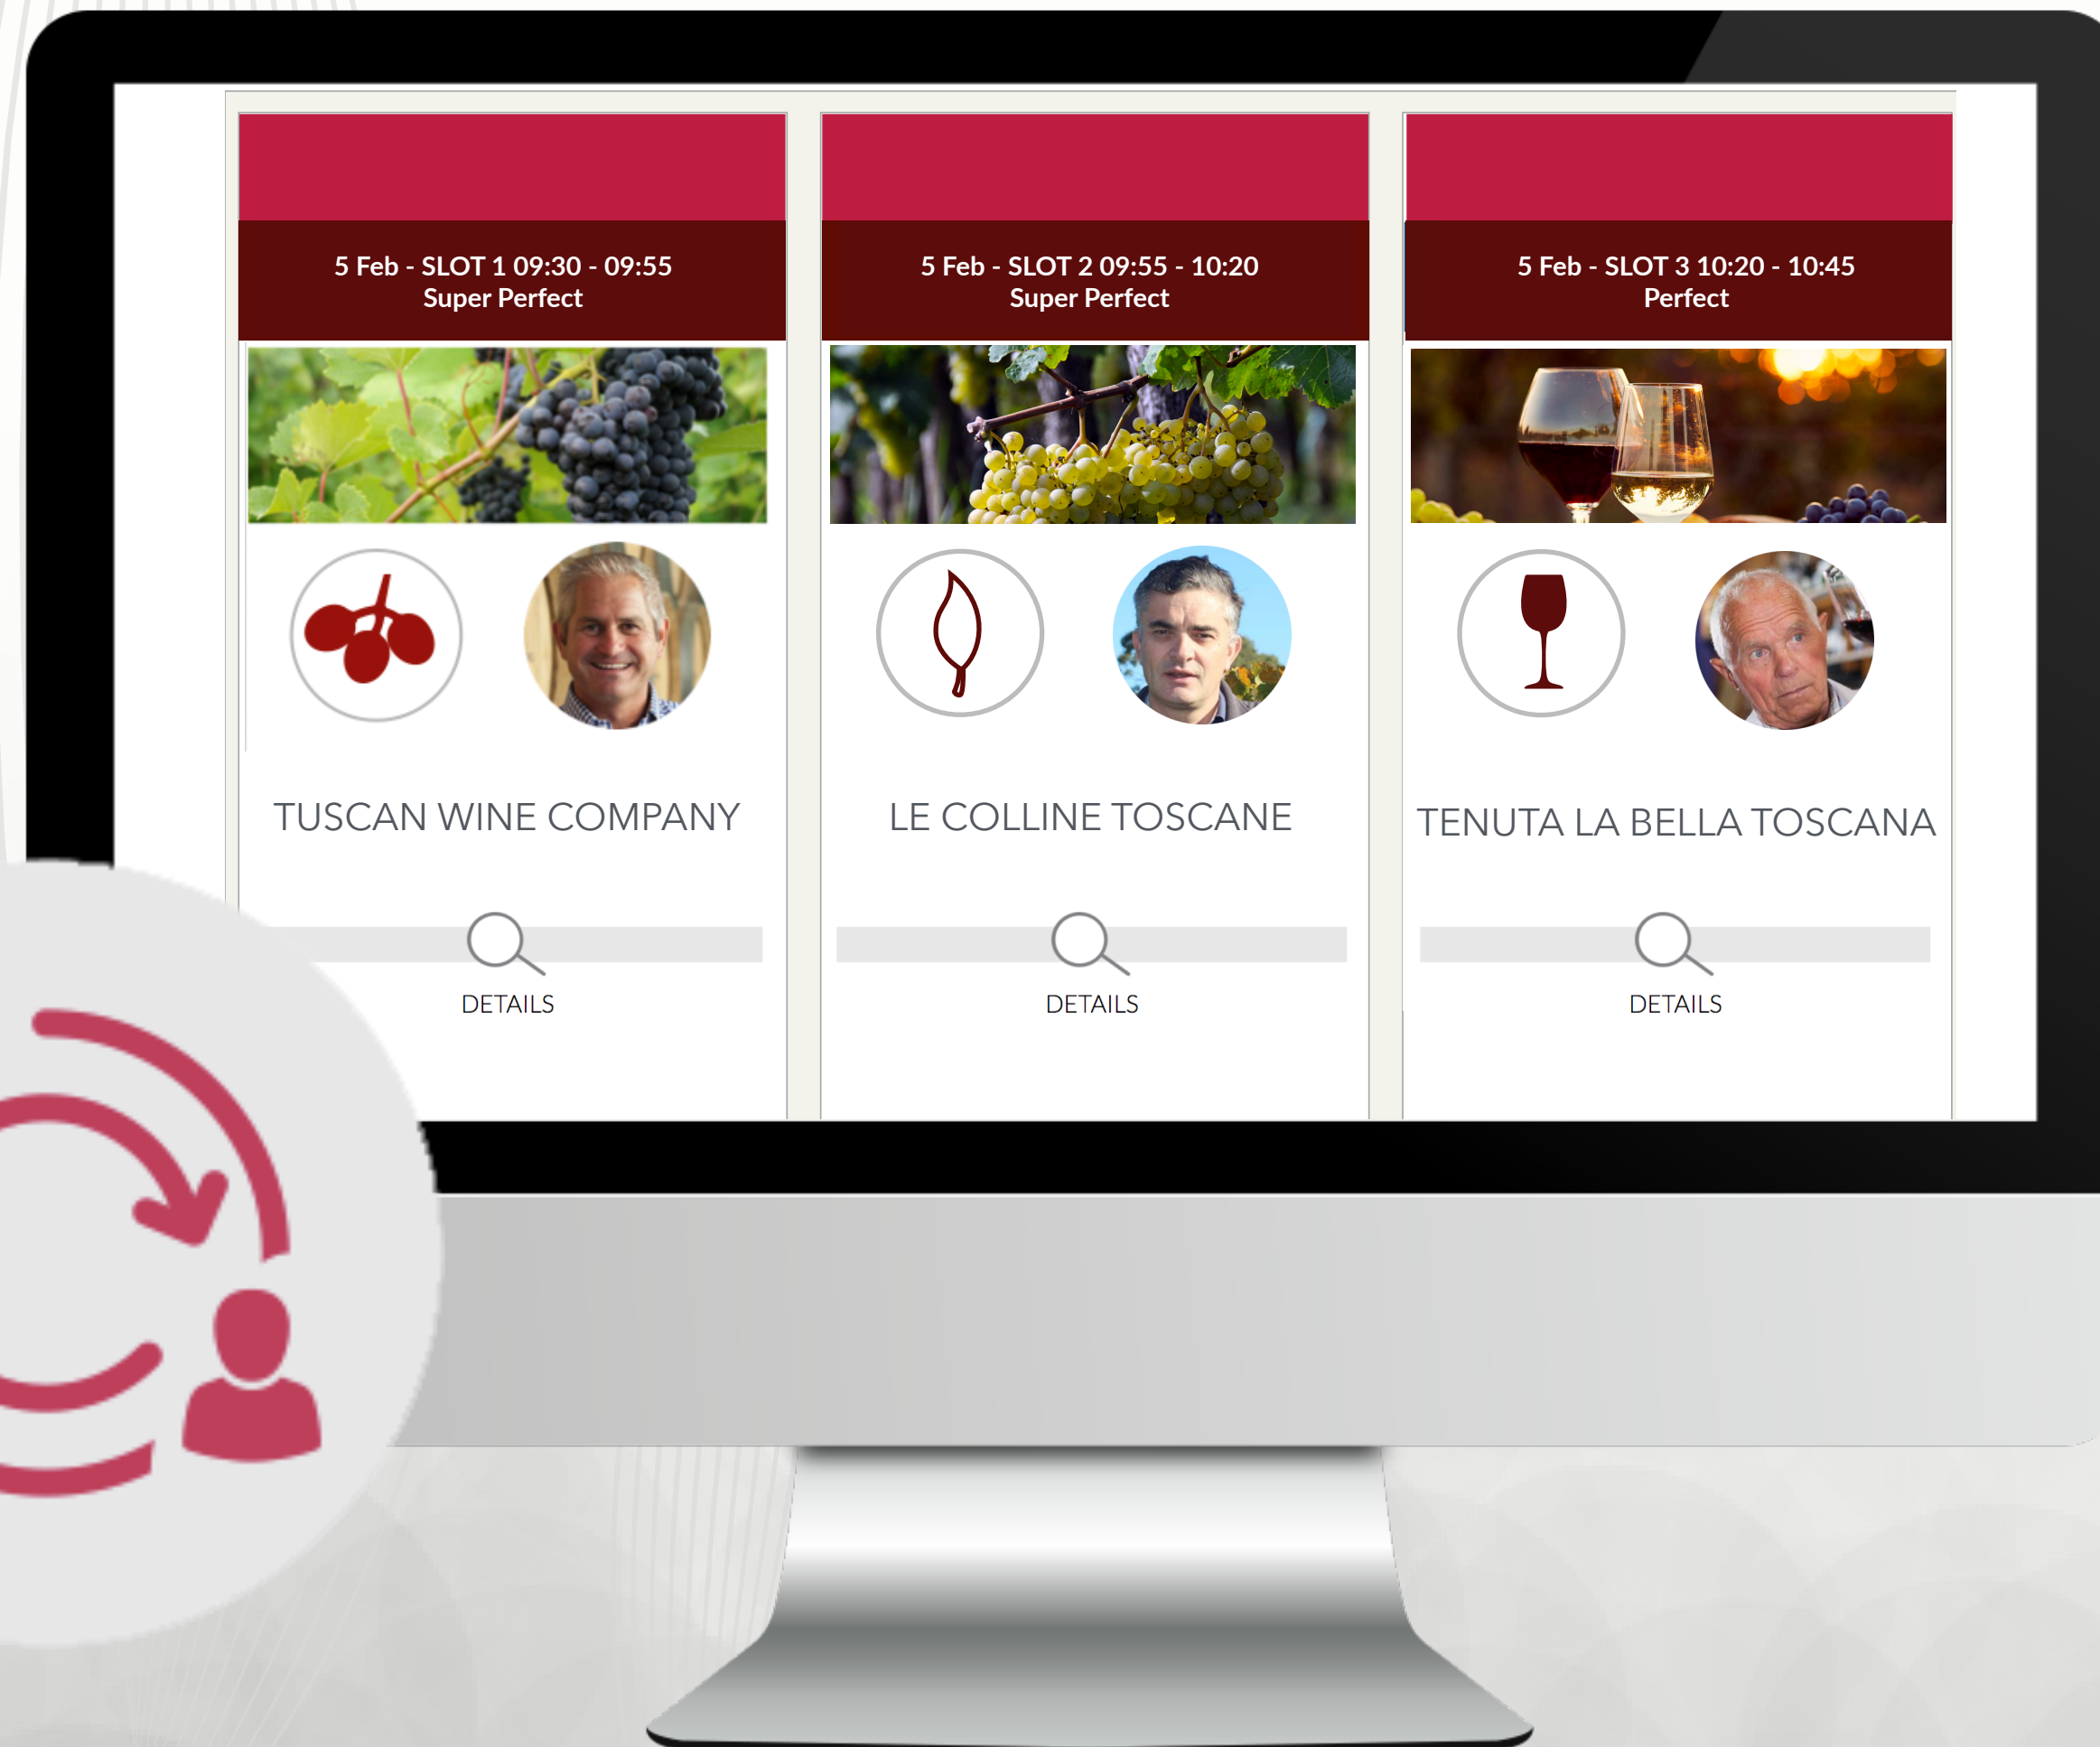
5 Feb - SLOT 1 09:30 - 09:55
Super Perfect

TUSCAN WINE COMPANY

DETAILS

5 Feb - SLOT 2 09:55 - 10:20
Super Perfect

LE COLLINE TOSCANE

DETAILS

5 Feb - SLOT 3 10:20 - 10:45
Perfect

TENUTA LA BELLA TOSCANA

DETAILS